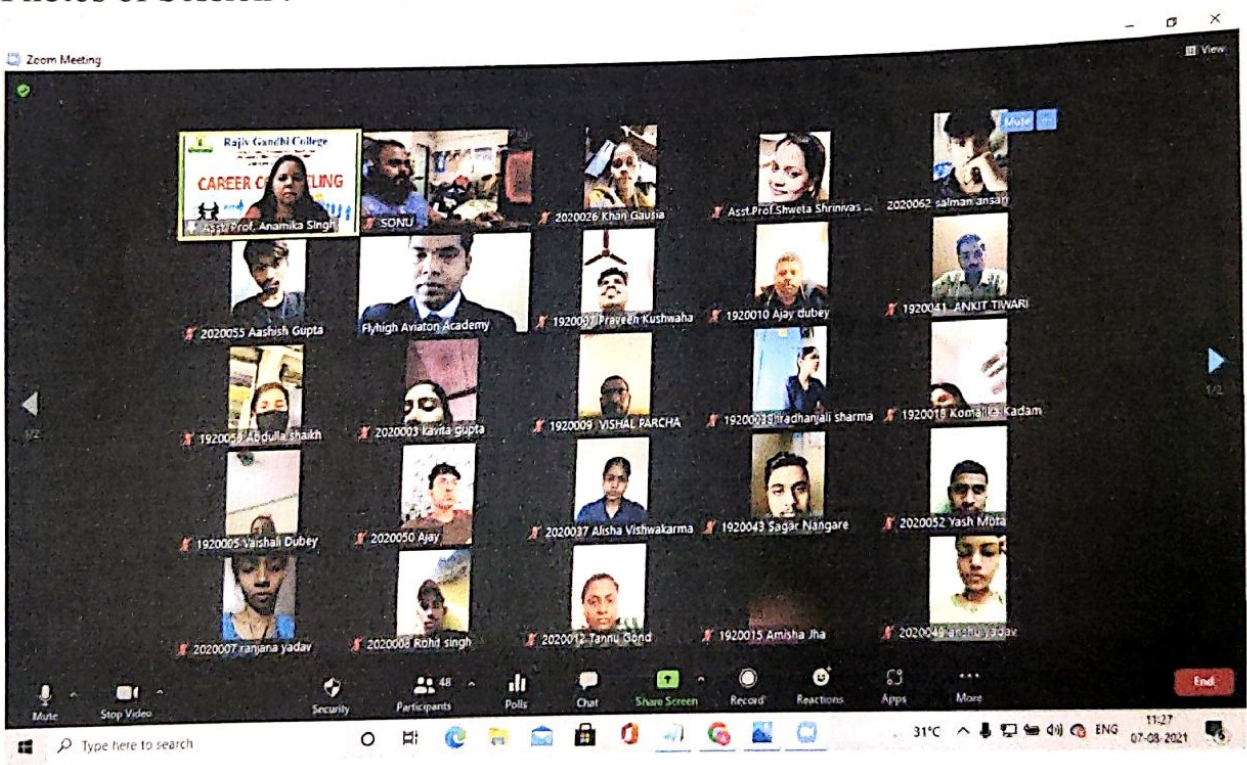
Photos of Session :

Zoom Meeting

View

Rajiv Gandhi College

CAREER C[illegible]LING

Asstt.Prof. Anamika Singh

SONU

2020026 Khan Gausia

Asst.Prof.Shweta Shrinivas ...

2020062 salman ansari

Mute

2020055 Aashish Gupta

Flyhigh Aviaton Academy

19200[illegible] Praveen Kushwaha

1920010 Ajay dubey

1920041 ANKIT TIWARI

1920058 Abdulla shaikh

2020003 kavita gupta

1920009 VISHAL PARCHA

19200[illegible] Shradhanjali sharma

19200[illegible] Komal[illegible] Kadam

1/2

1/2

1920005 Vaishali Dubey

2020050 Ajay

2020037 Alisha Vishwakarma

1920043 Sagar Nangare

2020052 Yash Mota

2020007 ranjana yadav

2020008 Rohit singh

2020012 Tannu Gond

1920015 Amisha Jha

20200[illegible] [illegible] yadav

Mute

Stop Video

Security

48

Participants

Polls

Chat

Share Screen

Record

Reactions

Apps

More

End

Type here to search

31°C

ENG

11:27

07-08-2021